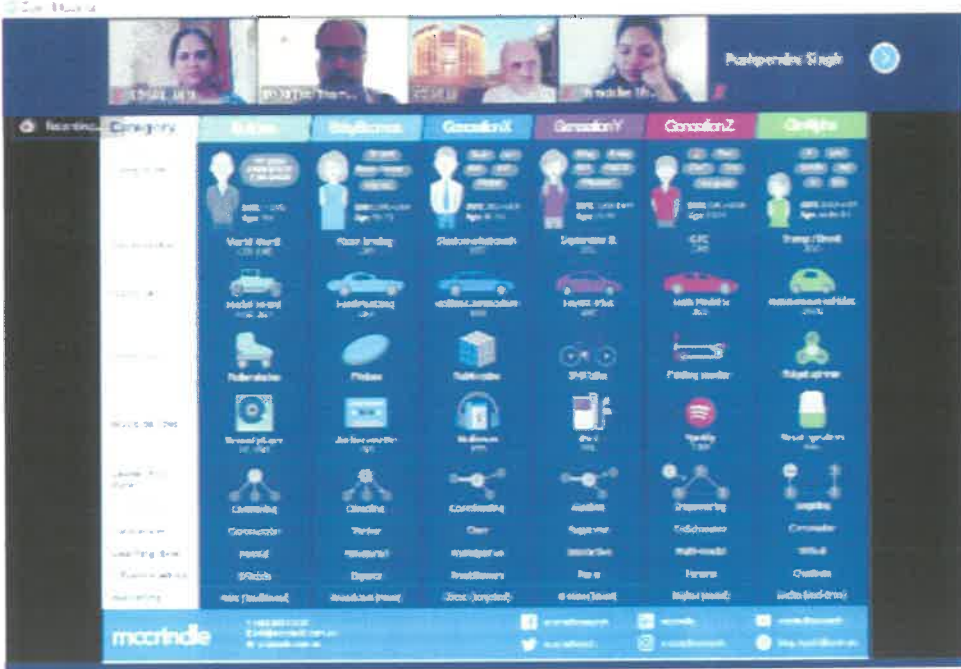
Pushpendra Singh

Recording

Category

Builders | Baby Boomers | Generation X | Generation Y | Generation Z | Generation Alpha

World War II | Moon landing | Stock market crash | September 11 | GFC

Model T Ford | Holden | Commodore | Toyota Prius | Tesla Model S | Autonomous vehicles

Roller skates | Frisbee | Rubik's cube | BMX bike | Fidget spinner

Record player | Audio cassette | Walkman | iPod | Spotify | Smart speakers

Commanding | Directing | Coordinating | Guiding | Empowering | Inspiring

Formal | Structured | Multi-modal | Virtual

mccrindle